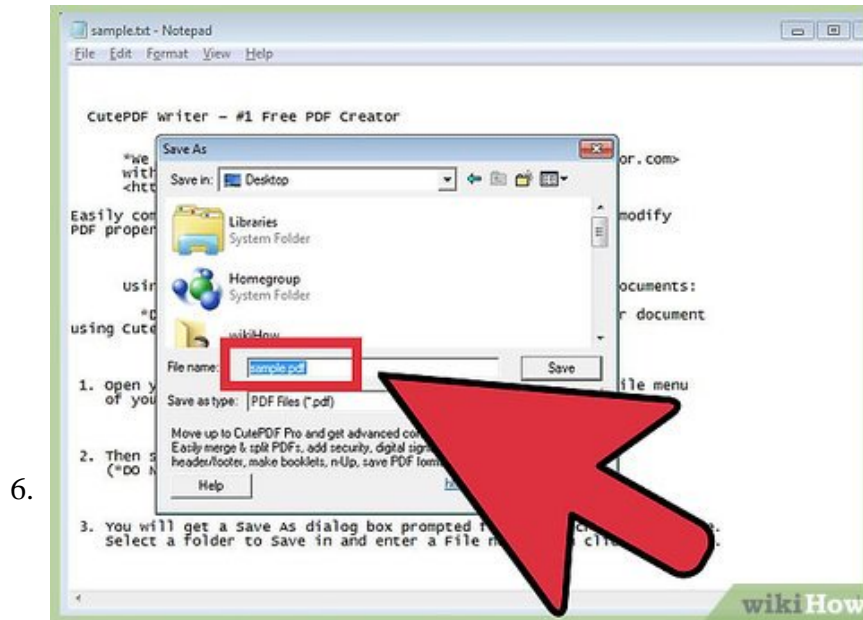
sample.txt - Notepad
File Edit Format View Help

CutePDF Writer – #1 Free PDF Creator

*We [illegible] or.com>
with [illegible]
<htt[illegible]

Easily com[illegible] modify
PDF proper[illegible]

Usi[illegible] ocuments:

*D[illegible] r document
using Cute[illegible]

1. Open y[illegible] ile menu
of you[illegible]

2. Then s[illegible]
(*DO N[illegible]

3. You will get a Save As dialog box prompted f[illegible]
Select a folder to Save in and enter a File n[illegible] cli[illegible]

Save As
Save in: Desktop
Libraries
System Folder
Homegroup
System Folder
wikiHow
File name: sample.pdf
Save
Save as type: PDF Files (*.pdf)
Move up to CutePDF Pro and get advanced co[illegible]
Easily merge & split PDFs, add security, digital sign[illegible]
header/footer, make booklets, n-Up, save PDF form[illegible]
Help

6.

wikiHow